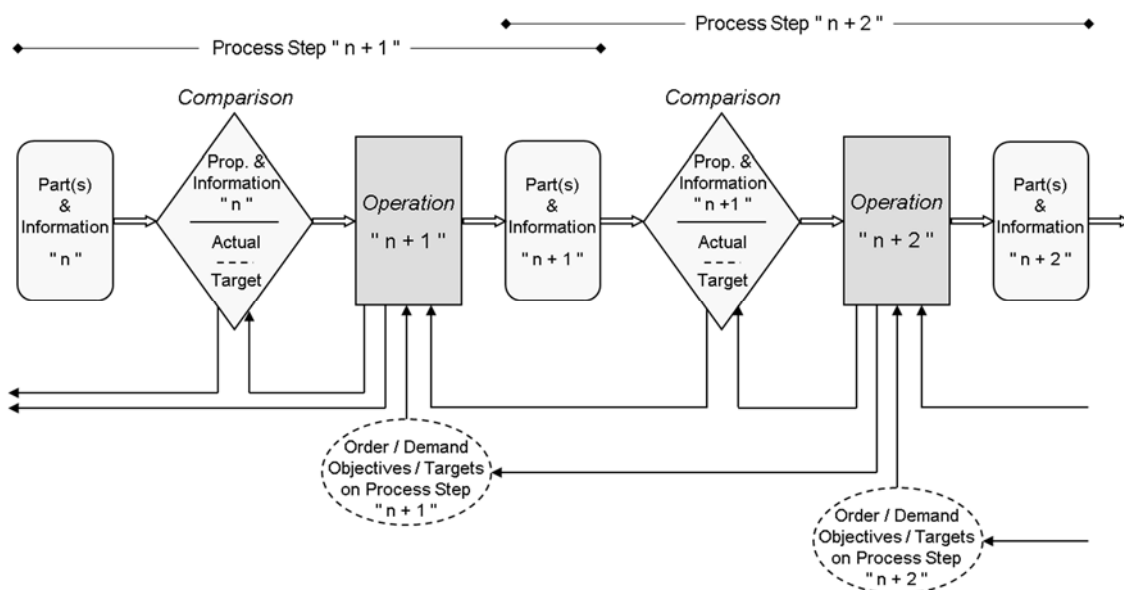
Process Step " n + 2 "

Process Step " n + 1 "

Comparison

Part(s) & Information " n "

Prop. & Information " n "
Actual
Target

Operation " n + 1 "

Part(s) & Information " n + 1 "

Comparison

Prop. & Information " n +1 "
Actual
Target

Operation " n + 2 "

Part(s) & Information " n + 2 "

Order / Demand Objectives / Targets on Process Step " n + 1 "

Order / Demand Objectives / Targets on Process Step " n + 2 "